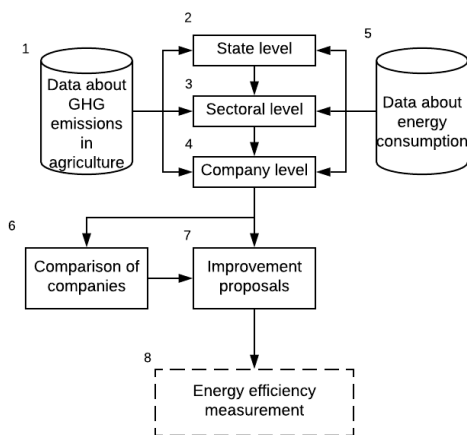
1

Data about GHG emissions in agriculture

2

State level

3

Sectoral level

4

Company level

5

Data about energy consumption

6

Comparison of companies

7

Improvement proposals

8

Energy efficiency measurement